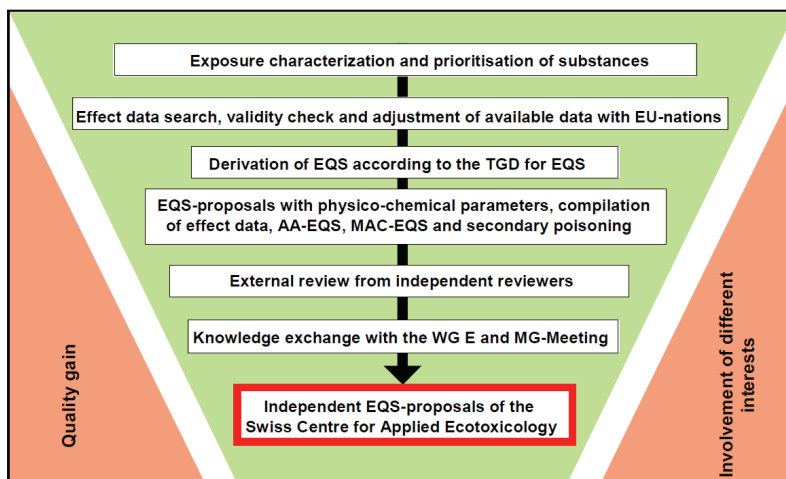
Exposure characterization and prioritisation of substances

Effect data search, validity check and adjustment of available data with EU-nations

Derivation of EQS according to the TGD for EQS

EQS-proposals with physico-chemical parameters, compilation of effect data, AA-EQS, MAC-EQS and secondary poisoning

External review from independent reviewers

Knowledge exchange with the WG E and MG-Meeting

Independent EQS-proposals of the Swiss Centre for Applied Ecotoxicology

Quality gain

Involvement of different interests